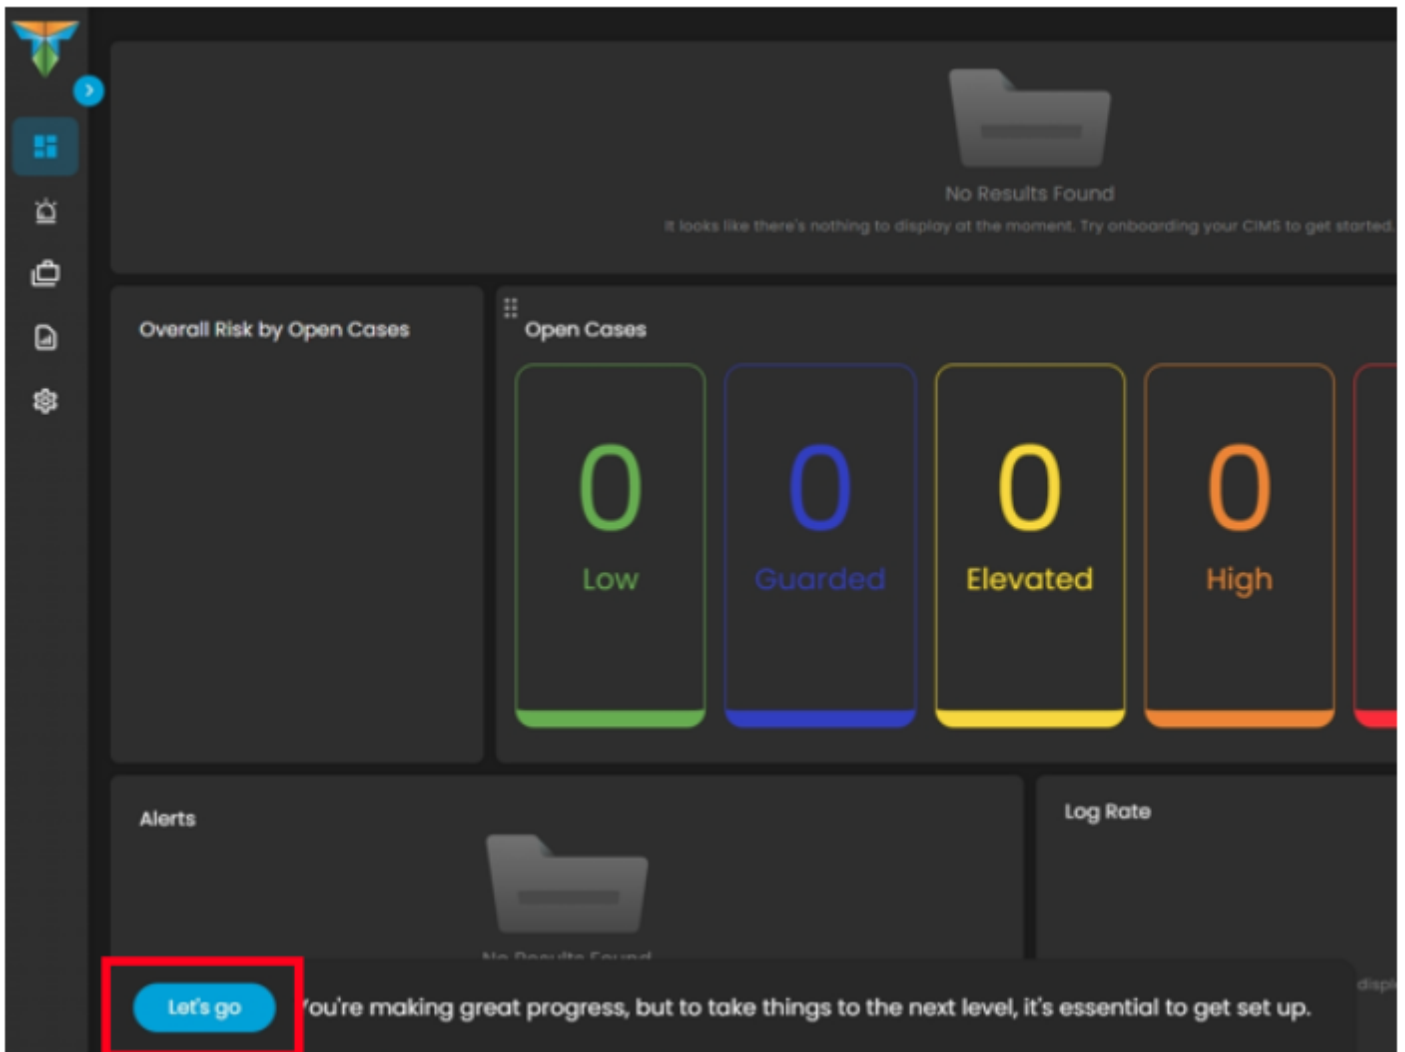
No Results Found

It looks like there's nothing to display at the moment. Try onboarding your CIMS to get started.

Overall Risk by Open Cases

Open Cases

0
Low

0
Guarded

0
Elevated

0
High

Alerts

No Results Found

Log Rate

displ

Let's go

You're making great progress, but to take things to the next level, it's essential to get set up.